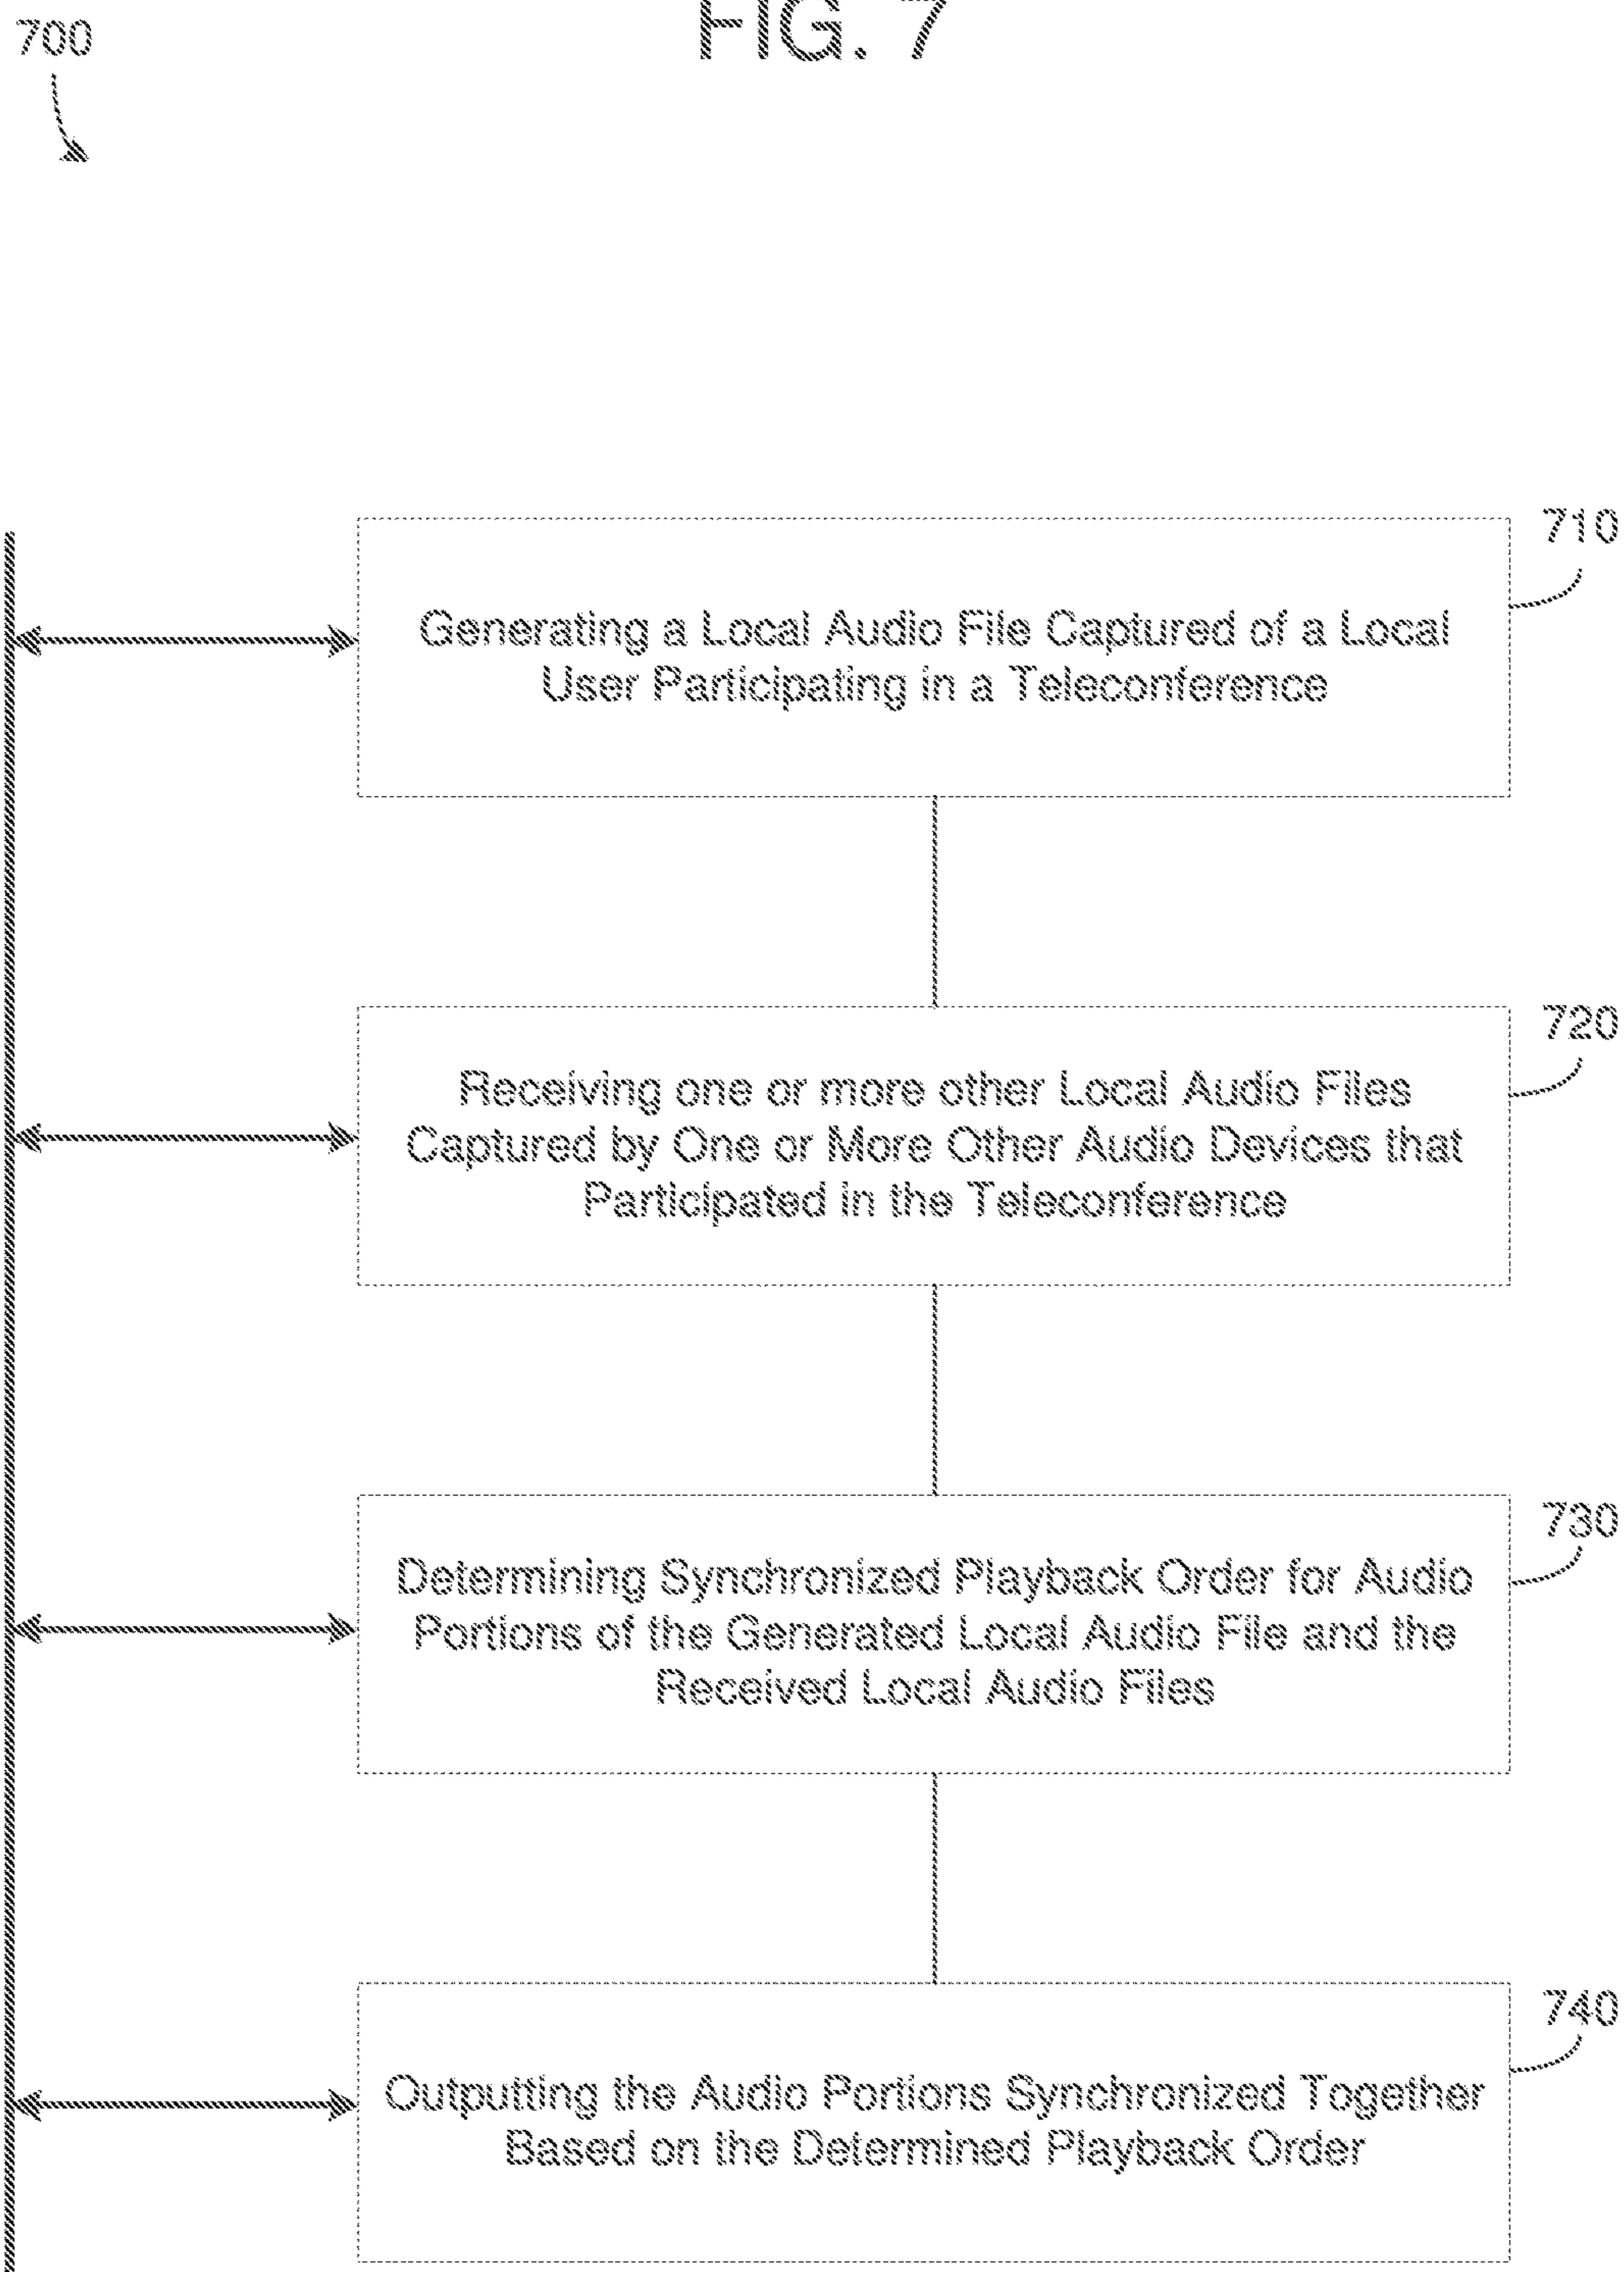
700

FIG. 7

710

Generating a Local Audio File Captured of a Local User Participating in a Teleconference

720

Receiving one or more other Local Audio Files Captured by One or More Other Audio Devices that Participated in the Teleconference

730

Determining Synchronized Playback Order for Audio Portions of the Generated Local Audio File and the Received Local Audio Files

740

Outputting the Audio Portions Synchronized Together Based on the Determined Playback Order